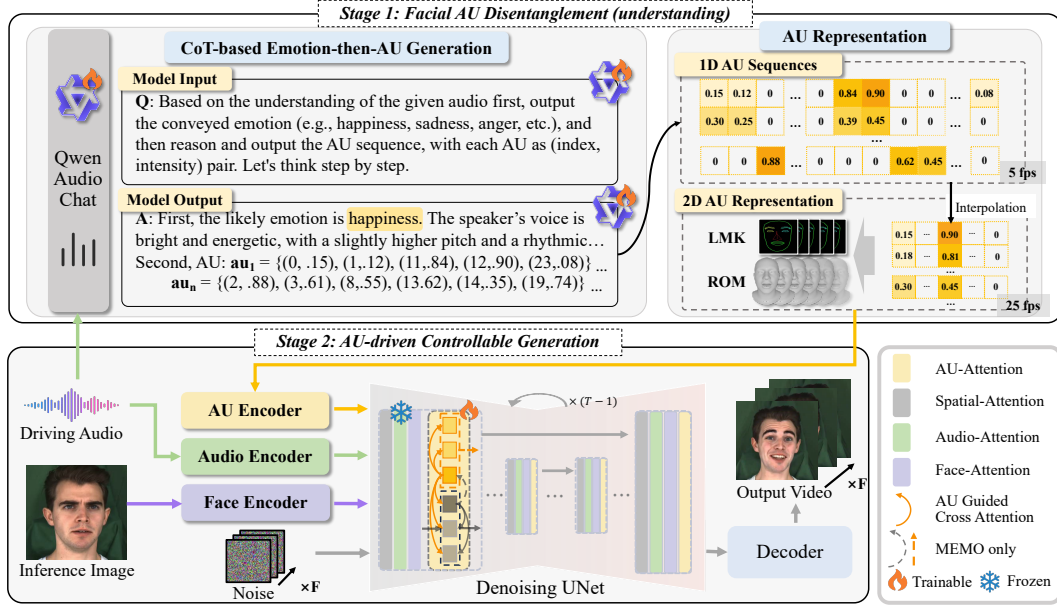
Stage 1: Facial AU Disentanglement (understanding)

Qwen Audio Chat

CoT-based Emotion-then-AU Generation

Model Input

Q: Based on the understanding of the given audio first, output the conveyed emotion (e.g., happiness, sadness, anger, etc.), and then reason and output the AU sequence, with each AU as (index, intensity) pair. Let's think step by step.

Model Output

A: First, the likely emotion is happiness. The speaker's voice is bright and energetic, with a slightly higher pitch and a rhythmic… Second, AU: $\mathbf{au_1}$ = {(0, .15), (1,.12), (11,.84), (12,.90), (23,.08)} ...
$\mathbf{au_n}$ = {(2, .88), (3,.61), (8,.55), (13.62), (14,.35), (19,.74)} ...

AU Representation

1D AU Sequences

| 0.15 | 0.12 | 0 | ... | 0.84 | 0.90 | 0 | 0 | ... | 0.08 |
|---|---|---|---|---|---|---|---|---|---|
| 0.30 | 0.25 | 0 | ... | 0.39 | 0.45 | 0 | 0 | ... | 0 |

...

| 0 | 0 | 0.88 | ... | 0 | 0 | 0.62 | 0.45 | ... | 0 |
|---|---|---|---|---|---|---|---|---|---|

5 fps

Interpolation

2D AU Representation

LMK

ROM

| 0.15 | ... | 0.90 | ... | 0 |
|---|---|---|---|---|
| 0.18 | ... | 0.81 | ... | 0 |

...

| 0.30 | ... | 0.45 | ... | 0 |
|---|---|---|---|---|

25 fps

Stage 2: AU-driven Controllable Generation

Driving Audio

Inference Image

AU Encoder

Audio Encoder

Face Encoder

Noise

×F

× $(T-1)$

Denoising UNet

Decoder

Output Video

×F

AU-Attention

Spatial-Attention

Audio-Attention

Face-Attention

AU Guided Cross Attention

MEMO only

Trainable Frozen